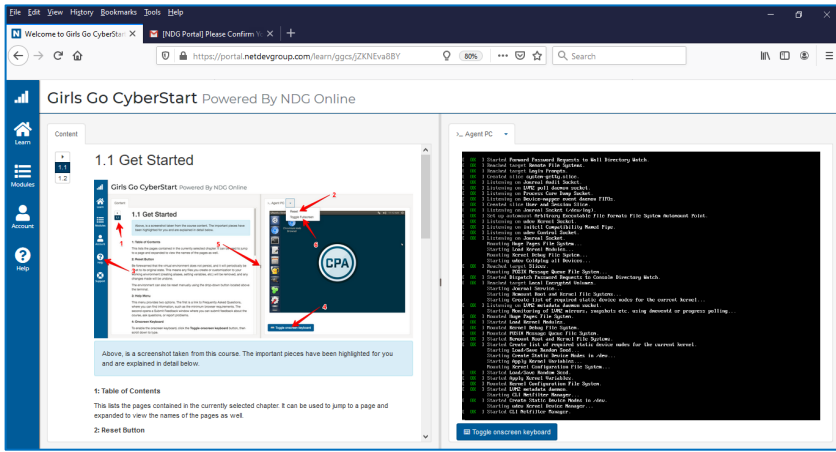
File Edit View History Bookmarks Tools Help

Welcome to Girls Go CyberStart ×

[NDG Portal] Please Confirm Yo ×

https://portal.netdevgroup.com/learn/ggcs/jZKNEva8BY

80%

Search

Girls Go CyberStart Powered By NDG Online

Learn

Modules

Account

Help

Content

1.1

1.2

1.1 Get Started

>_ Agent PC

Above, is a screenshot taken from this course. The important pieces have been highlighted for you and are explained in detail below.

1: Table of Contents

This lists the pages contained in the currently selected chapter. It can be used to jump to a page and expanded to view the names of the pages as well.

2: Reset Button

Toggle onscreen keyboard